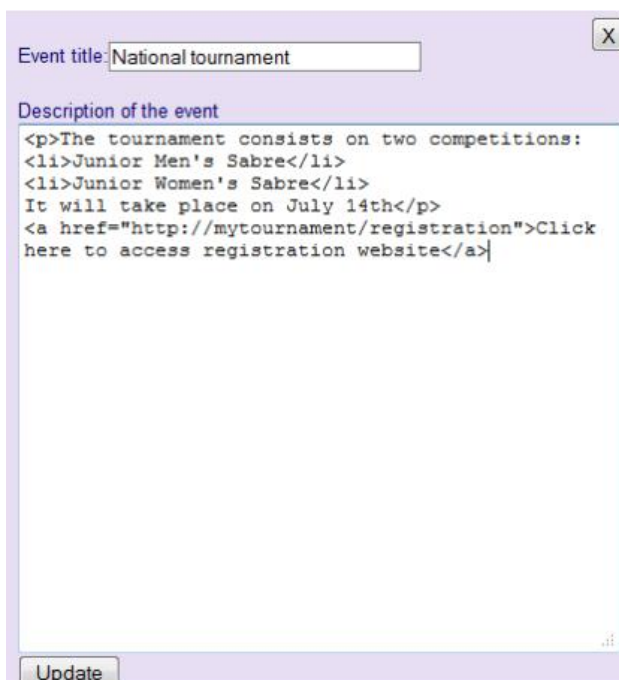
X

Event title: National tournament

Description of the event

<p>The tournament consists on two competitions:
<li>Junior Men's Sabre</li>
<li>Junior Women's Sabre</li>
It will take place on July 14th</p>
<a href="http://mytournament/registration">Click here to access registration website</a>

Update